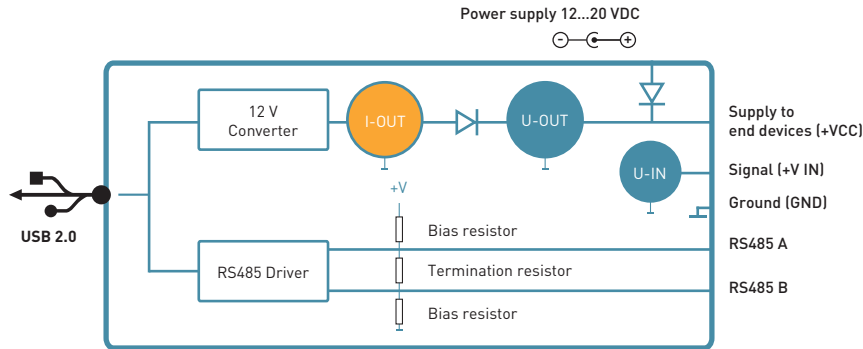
Power supply 12...20 VDC

12 V Converter

I-OUT

U-OUT

U-IN

+V

Supply to end devices (+VCC)

Signal (+V IN)

Ground (GND)

USB 2.0

Bias resistor

RS485 A

RS485 Driver

Termination resistor

RS485 B

Bias resistor